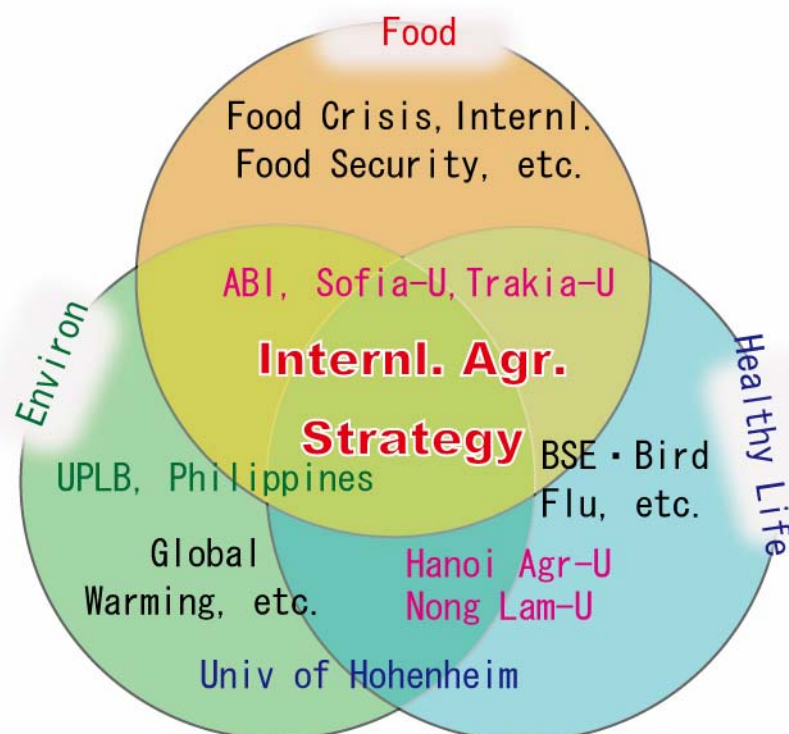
Food

Food Crisis, Internl. Food Security, etc.

ABI, Sofia-U, Trakia-U

Environ

Healthy Life

Internl. Agr. Strategy

UPLB, Philippines

BSE・Bird Flu, etc.

Global Warming, etc.

Hanoi Agr-U
Nong Lam-U

Univ of Hohenheim